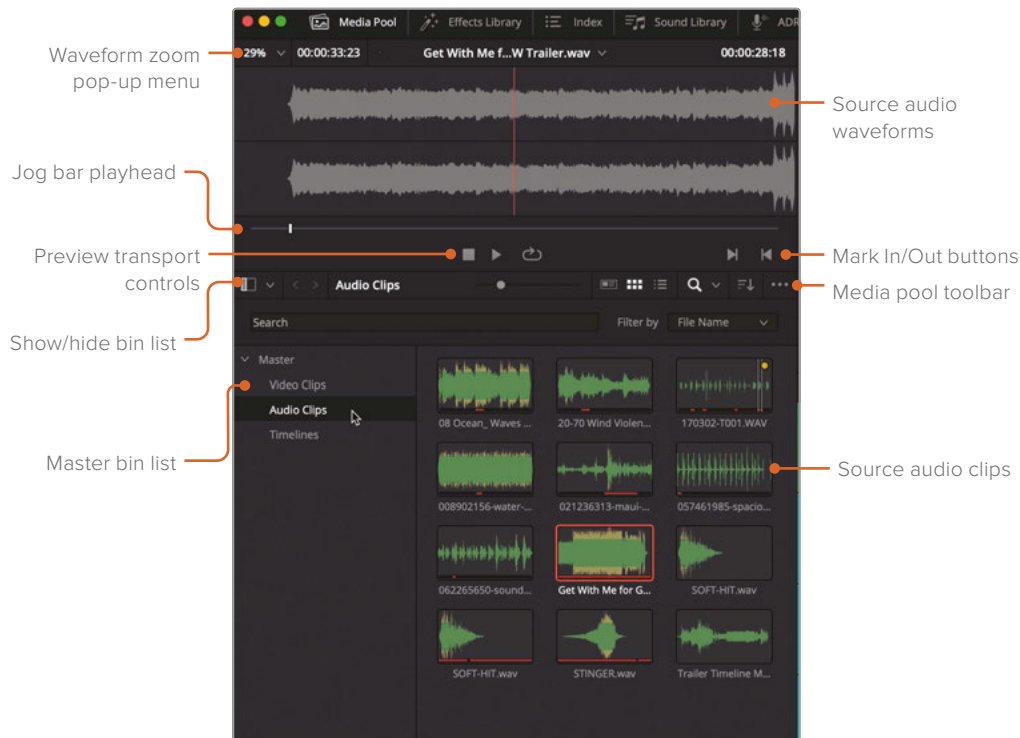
Media Pool
Effects Library
Index
Sound Library
ADR

Waveform zoom pop-up menu

29%
00:00:33:23
Get With Me f...W Trailer.wav
00:00:28:18

Source audio waveforms

Jog bar playhead

Preview transport controls

Mark In/Out buttons

Audio Clips

Media pool toolbar

Show/hide bin list

Search
Filter by
File Name

Master
Video Clips
Audio Clips
Timelines

Master bin list

08 Ocean_ Waves ...
20-70 Wind Violen...
170302-T001.WAV
008902156-water-...
021236313-maui-...
057461985-spacio...
062265650-sound...
Get With Me for G...
SOFT-HIT.wav
SOFT-HIT.wav
STINGER.wav
Trailer Timeline M...

Source audio clips